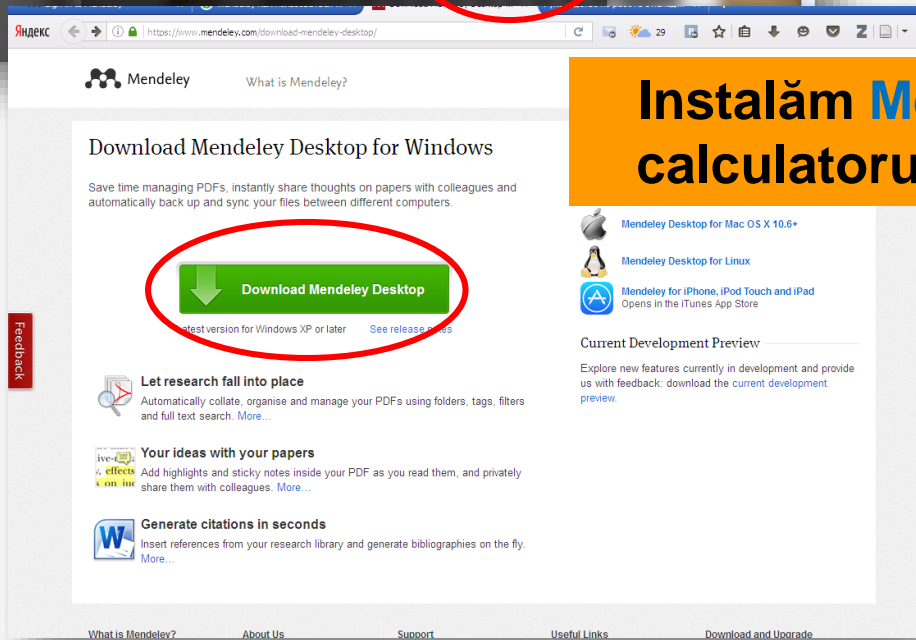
Яндекс https://www.mendeley.com/download-mendeley-desktop/

29

Mendeley What is Mendeley?

Instalăm M calculatoru

Download Mendeley Desktop for Windows

Save time managing PDFs, instantly share thoughts on papers with colleagues and automatically back up and sync your files between different computers.

Download Mendeley Desktop

atest version for Windows XP or later See release notes

Mendeley Desktop for Mac OS X 10.6+

Mendeley Desktop for Linux

Mendeley for iPhone, iPod Touch and iPad
Opens in the iTunes App Store

Current Development Preview

Explore new features currently in development and provide us with feedback: download the current development preview.

Feedback

Let research fall into place
Automatically collate, organise and manage your PDFs using folders, tags, filters and full text search. More...

Your ideas with your papers
Add highlights and sticky notes inside your PDF as you read them, and privately share them with colleagues. More...

Generate citations in seconds
Insert references from your research library and generate bibliographies on the fly. More...

What is Mendeley? About Us Support Useful Links Download and Upgrade